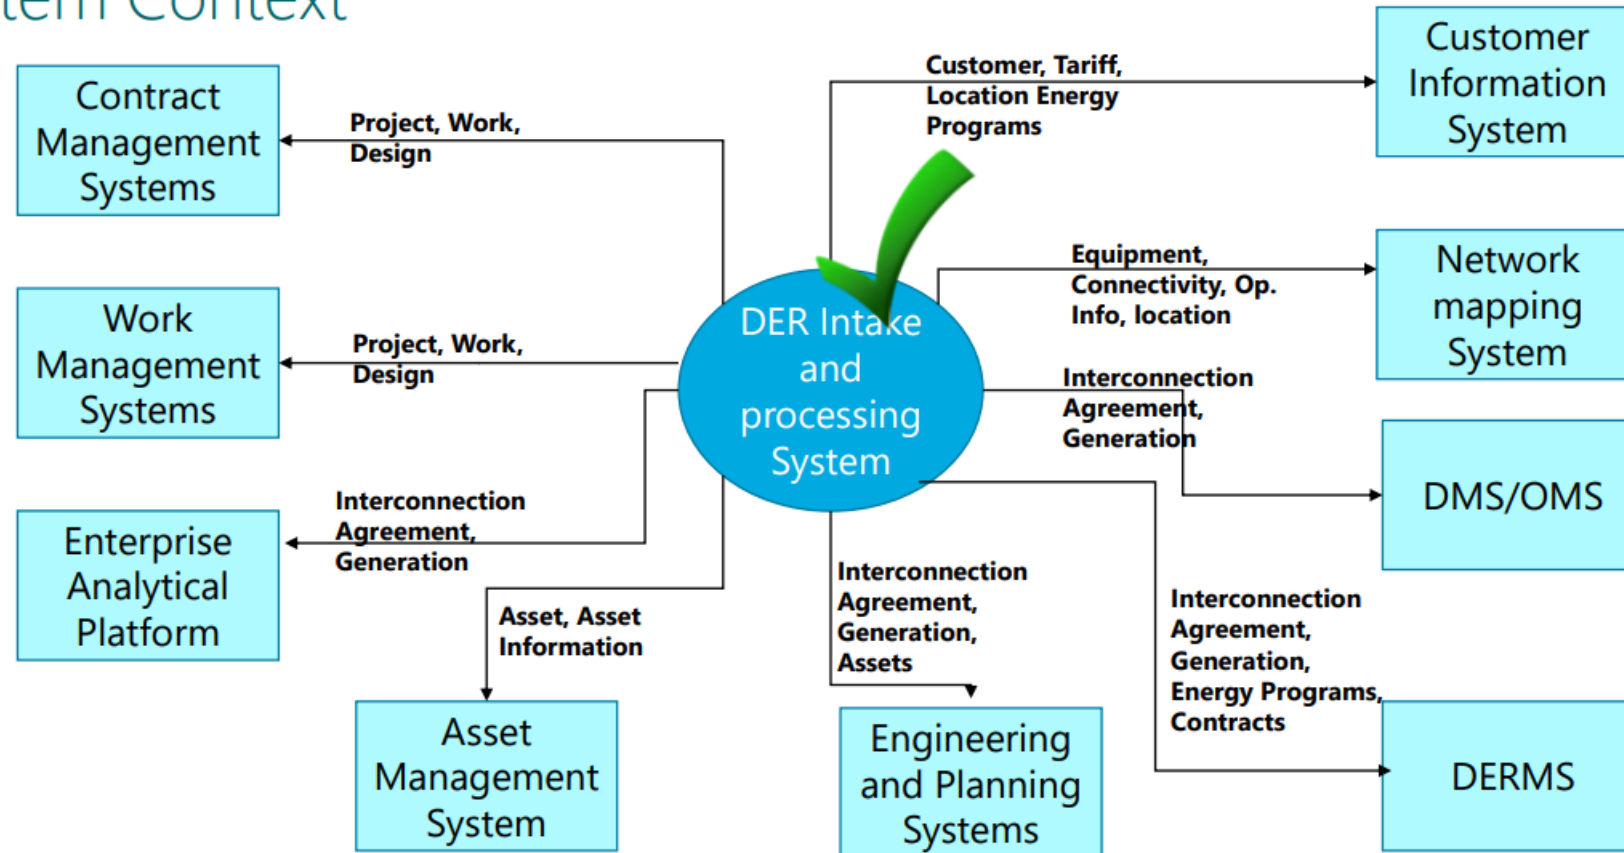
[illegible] Context

Contract Management Systems

Project, Work, Design

Customer, Tariff, Location Energy Programs

Customer Information System

Work Management Systems

Project, Work, Design

DER Intake and processing System

Equipment, Connectivity, Op. Info, location

Network mapping System

Interconnection Agreement, Generation

DMS/OMS

Enterprise Analytical Platform

Interconnection Agreement, Generation

Asset, Asset Information

Interconnection Agreement, Generation, Assets

Interconnection Agreement, Generation, Energy Programs, Contracts

DERMS

Asset Management System

Engineering and Planning Systems